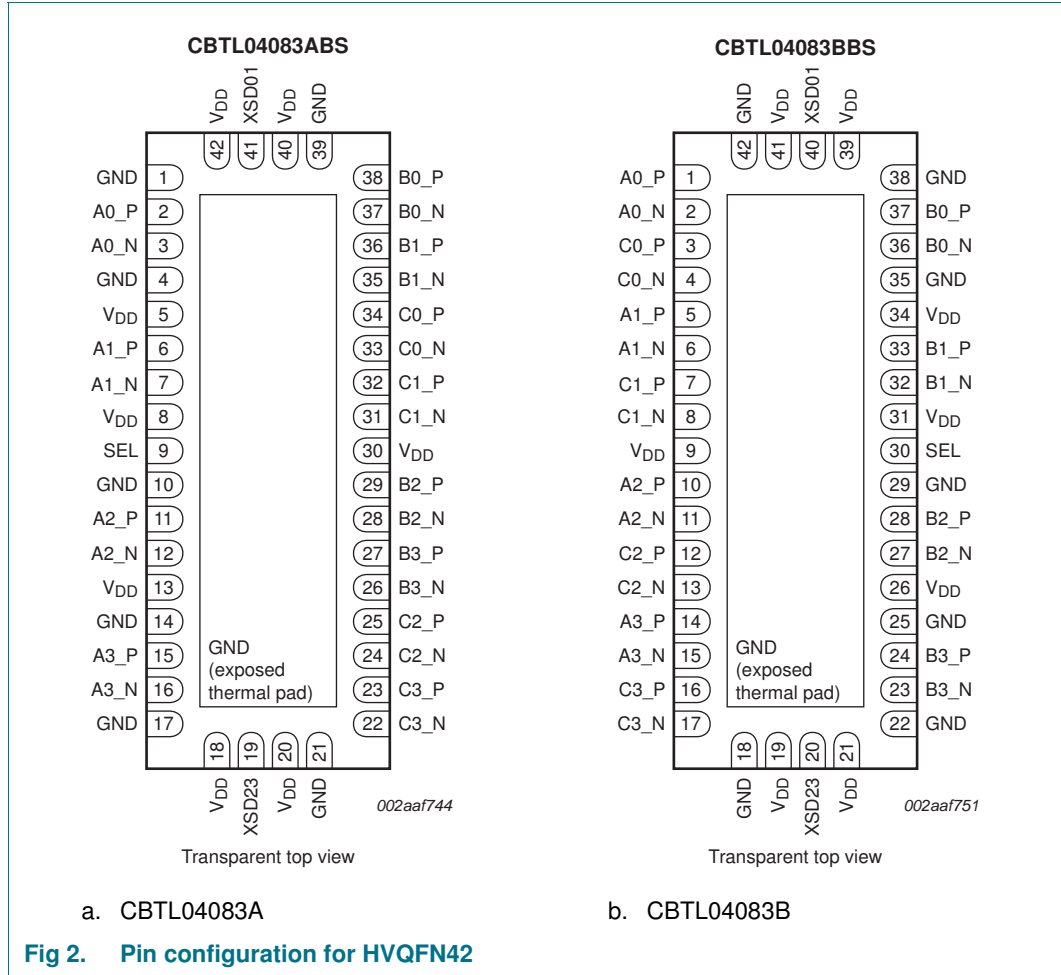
CBTL04083ABS

$V_{DD}$ 42
XSD01 41
$V_{DD}$ 40
GND 39

GND 1
A0_P 2
A0_N 3
GND 4
$V_{DD}$ 5
A1_P 6
A1_N 7
$V_{DD}$ 8
SEL 9
GND 10
A2_P 11
A2_N 12
$V_{DD}$ 13
GND 14
A3_P 15
A3_N 16
GND 17

38 B0_P
37 B0_N
36 B1_P
35 B1_N
34 C0_P
33 C0_N
32 C1_P
31 C1_N
30 $V_{DD}$
29 B2_P
28 B2_N
27 B3_P
26 B3_N
25 C2_P
24 C2_N
23 C3_P
22 C3_N

GND (exposed thermal pad)

18 $V_{DD}$
19 XSD23
20 $V_{DD}$
21 GND

002aaf744

Transparent top view

a. CBTL04083A

CBTL04083BBS

GND 42
$V_{DD}$ 41
XSD01 40
$V_{DD}$ 39

A0_P 1
A0_N 2
C0_P 3
C0_N 4
A1_P 5
A1_N 6
C1_P 7
C1_N 8
$V_{DD}$ 9
A2_P 10
A2_N 11
C2_P 12
C2_N 13
A3_P 14
A3_N 15
C3_P 16
C3_N 17

38 GND
37 B0_P
36 B0_N
35 GND
34 $V_{DD}$
33 B1_P
32 B1_N
31 $V_{DD}$
30 SEL
29 GND
28 B2_P
27 B2_N
26 $V_{DD}$
25 GND
24 B3_P
23 B3_N
22 GND

GND (exposed thermal pad)

18 GND
19 $V_{DD}$
20 XSD23
21 $V_{DD}$

002aaf751

Transparent top view

b. CBTL04083B

Fig 2. Pin configuration for HVQFN42